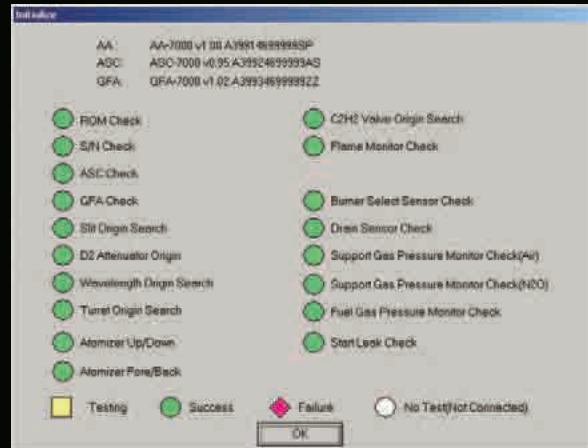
Initialize

AA: AA-7000 v1.00 A3991-8699999SP
ASC: ASC-7000 v0.95 A39924699999AS
GFA: GFA-7000 v1.02 A39934699999ZZ

ROM Check
S/N Check
ASC Check
GFA Check
Slit Origin Search
D2 Attenuator Origin
Wavelength Origin Search
Turret Origin Search
Atomizer Up/Down
Atomizer Fore/Back

C2H2 Valve Origin Search
Flame Monitor Check
Burner Select Sensor Check
Drain Sensor Check
Support Gas Pressure Monitor Check(Air)
Support Gas Pressure Monitor Check(N2O)
Fuel Gas Pressure Monitor Check
Start Leak Check

Testing
Success
Failure
No Test(Not Connected)

OK